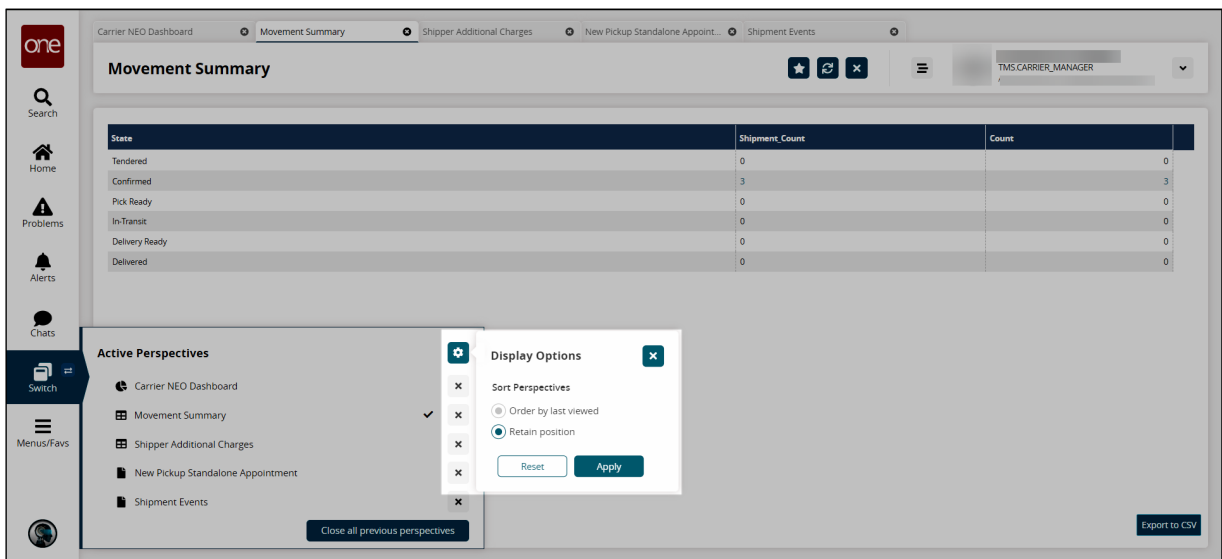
one

Search

Home

Problems

Alerts

Chats

Switch

Menus/Favs

Carrier NEO Dashboard | Movement Summary | Shipper Additional Charges | New Pickup Standalone Appoint... | Shipment Events

Movement Summary

TMS.CARRIER_MANAGER

| State | Shipment_Count | Count |
|---|---|---|
| Tendered | 0 | 0 |
| Confirmed | 3 | 3 |
| Pick Ready | 0 | 0 |
| In-Transit | 0 | 0 |
| Delivery Ready | 0 | 0 |
| Delivered | 0 | 0 |

Active Perspectives

Carrier NEO Dashboard

Movement Summary

Shipper Additional Charges

New Pickup Standalone Appointment

Shipment Events

Close all previous perspectives

Display Options

Sort Perspectives

Order by last viewed

Retain position

Reset

Apply

Export to CSV